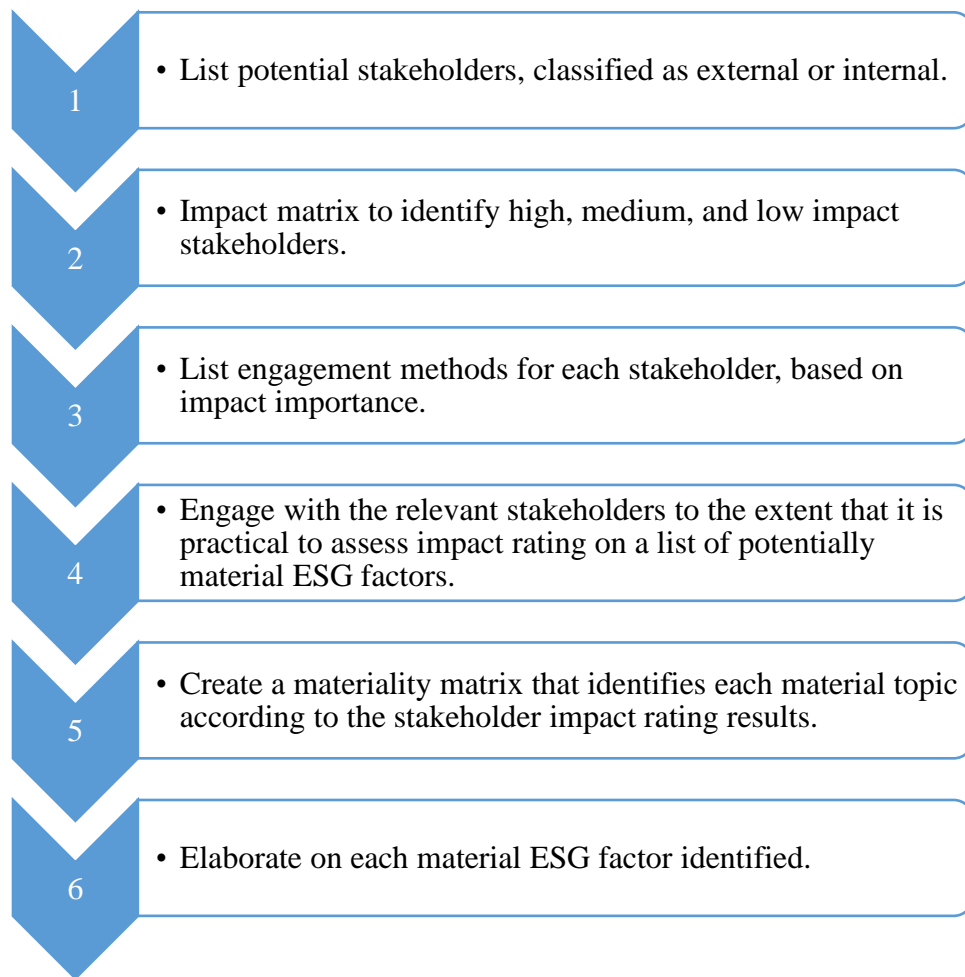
1

• List potential stakeholders, classified as external or internal.

2

• Impact matrix to identify high, medium, and low impact stakeholders.

3

• List engagement methods for each stakeholder, based on impact importance.

4

• Engage with the relevant stakeholders to the extent that it is practical to assess impact rating on a list of potentially material ESG factors.

5

• Create a materiality matrix that identifies each material topic according to the stakeholder impact rating results.

6

• Elaborate on each material ESG factor identified.